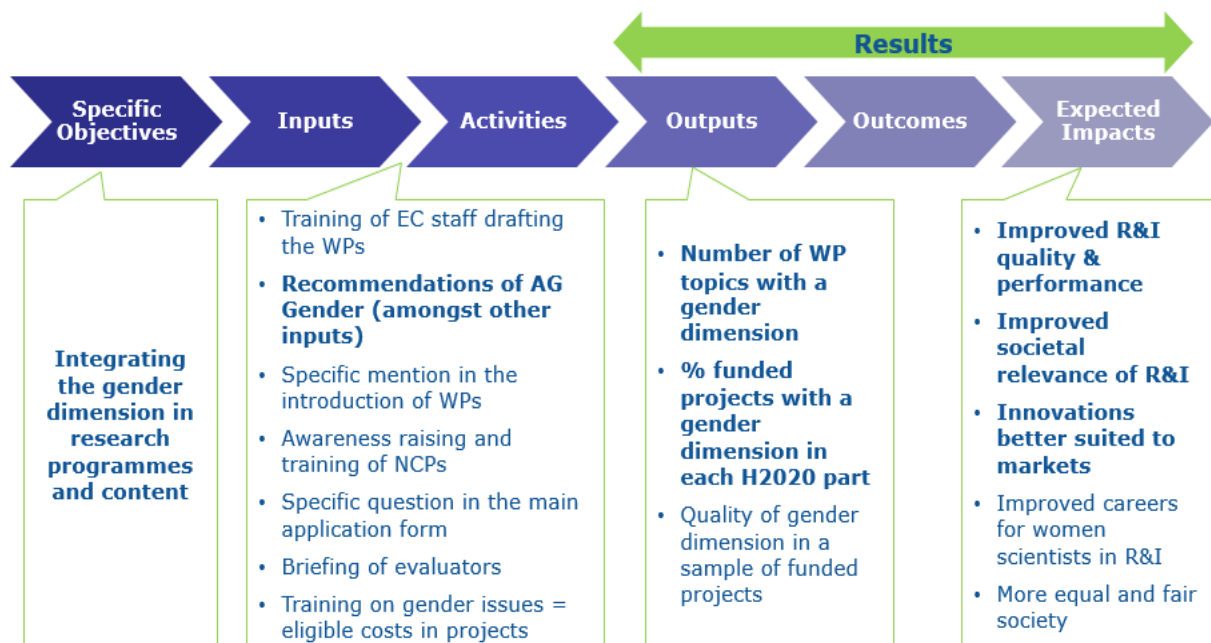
Results

Specific Objectives

Inputs

Activities

Outputs

Outcomes

Expected Impacts

Integrating the gender dimension in research programmes and content

- Training of EC staff drafting the WPs
- Recommendations of AG Gender (amongst other inputs)
- Specific mention in the introduction of WPs
- Awareness raising and training of NCPs
- Specific question in the main application form
- Briefing of evaluators
- Training on gender issues = eligible costs in projects

- Number of WP topics with a gender dimension
- % funded projects with a gender dimension in each H2020 part
- Quality of gender dimension in a sample of funded projects

- Improved R&I quality & performance
- Improved societal relevance of R&I
- Innovations better suited to markets
- Improved careers for women scientists in R&I
- More equal and fair society